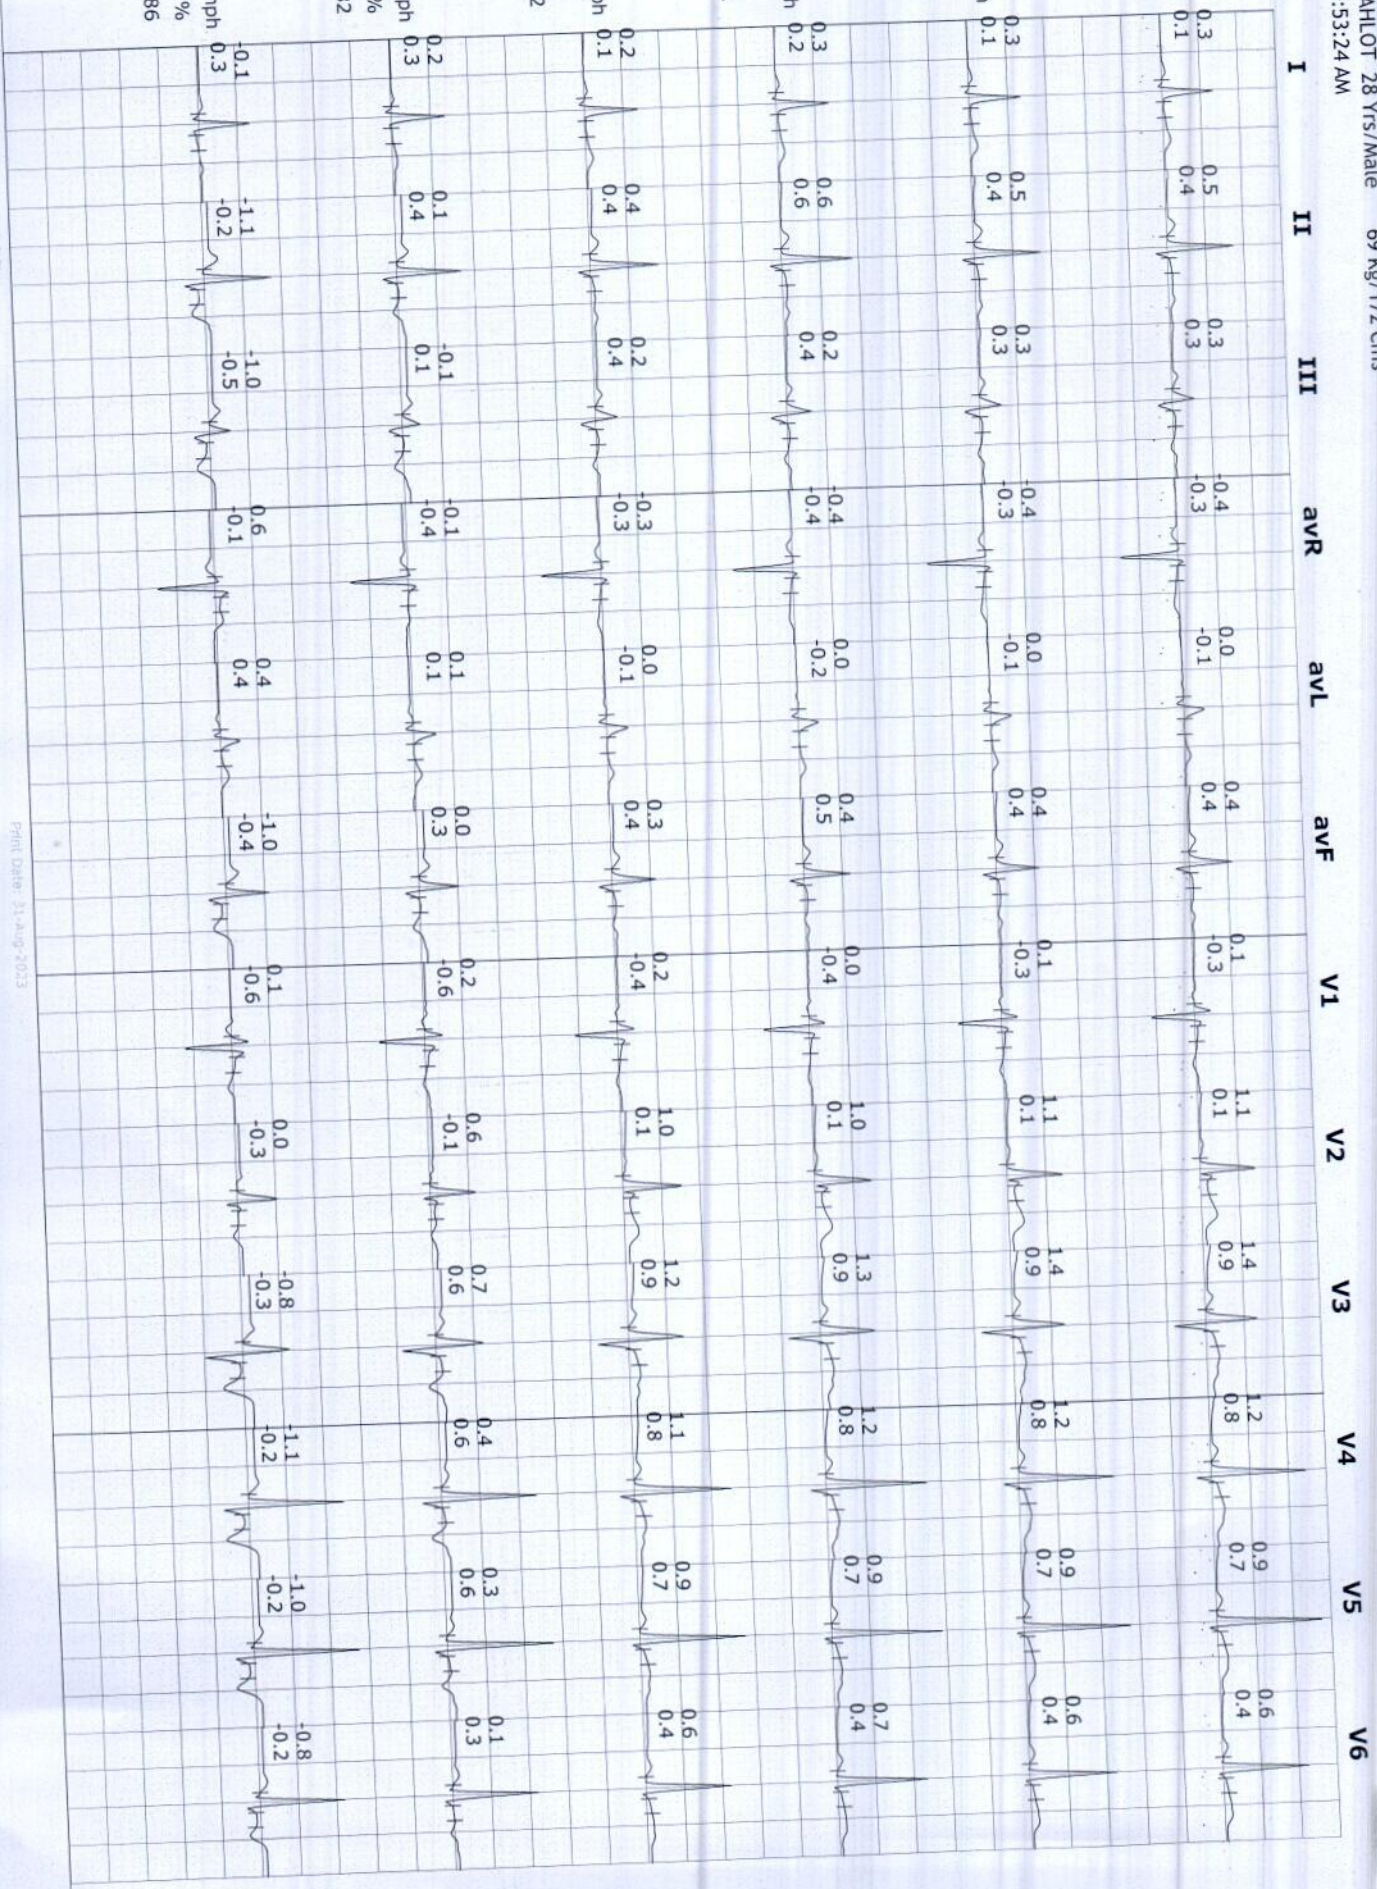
AHLOT 28 Yrs/Male 69 Kg/172 Cms
:53:24 AM

I II III avR avL avF V1 V2 V3 V4 V5 V6

0.3 0.1 | 0.5 0.4 | 0.3 0.3 | -0.4 -0.3 | 0.0 -0.1 | 0.4 0.4 | 0.1 -0.3 | 1.1 0.1 | 1.4 0.9 | 1.2 0.8 | 0.9 0.7 | 0.6 0.4

0.3 0.1 | 0.5 0.4 | 0.3 0.3 | -0.4 -0.3 | 0.0 -0.1 | 0.4 0.4 | 0.1 -0.3 | 1.1 0.1 | 1.4 0.9 | 1.2 0.8 | 0.9 0.7 | 0.6 0.4

h 0.3 0.2 | 0.6 0.6 | 0.2 0.4 | -0.4 -0.4 | 0.0 -0.2 | 0.4 0.5 | 0.0 -0.4 | 1.0 0.1 | 1.3 0.9 | 1.2 0.8 | 0.9 0.7 | 0.7 0.4

ph 0.2 0.1 | 0.4 0.4 | 0.2 0.4 | -0.3 -0.3 | 0.0 -0.1 | 0.3 0.4 | 0.2 -0.4 | 1.0 0.1 | 1.2 0.9 | 1.1 0.8 | 0.9 0.7 | 0.6 0.4

ph 0.2 0.3 | 0.1 0.4 | -0.1 0.1 | -0.1 -0.4 | 0.1 0.1 | 0.0 0.3 | 0.2 -0.6 | 0.6 -0.1 | 0.7 0.6 | 0.4 0.6 | 0.3 0.6 | 0.1 0.3

ph. -0.1 0.3 | -1.1 -0.2 | -1.0 -0.5 | 0.6 -0.1 | 0.4 0.4 | -1.0 -0.4 | 0.1 -0.6 | 0.0 -0.3 | -0.8 -0.3 | -1.1 -0.2 | -1.0 -0.2 | -0.8 -0.2

%
%
86

Print Date: 31-Aug-2023